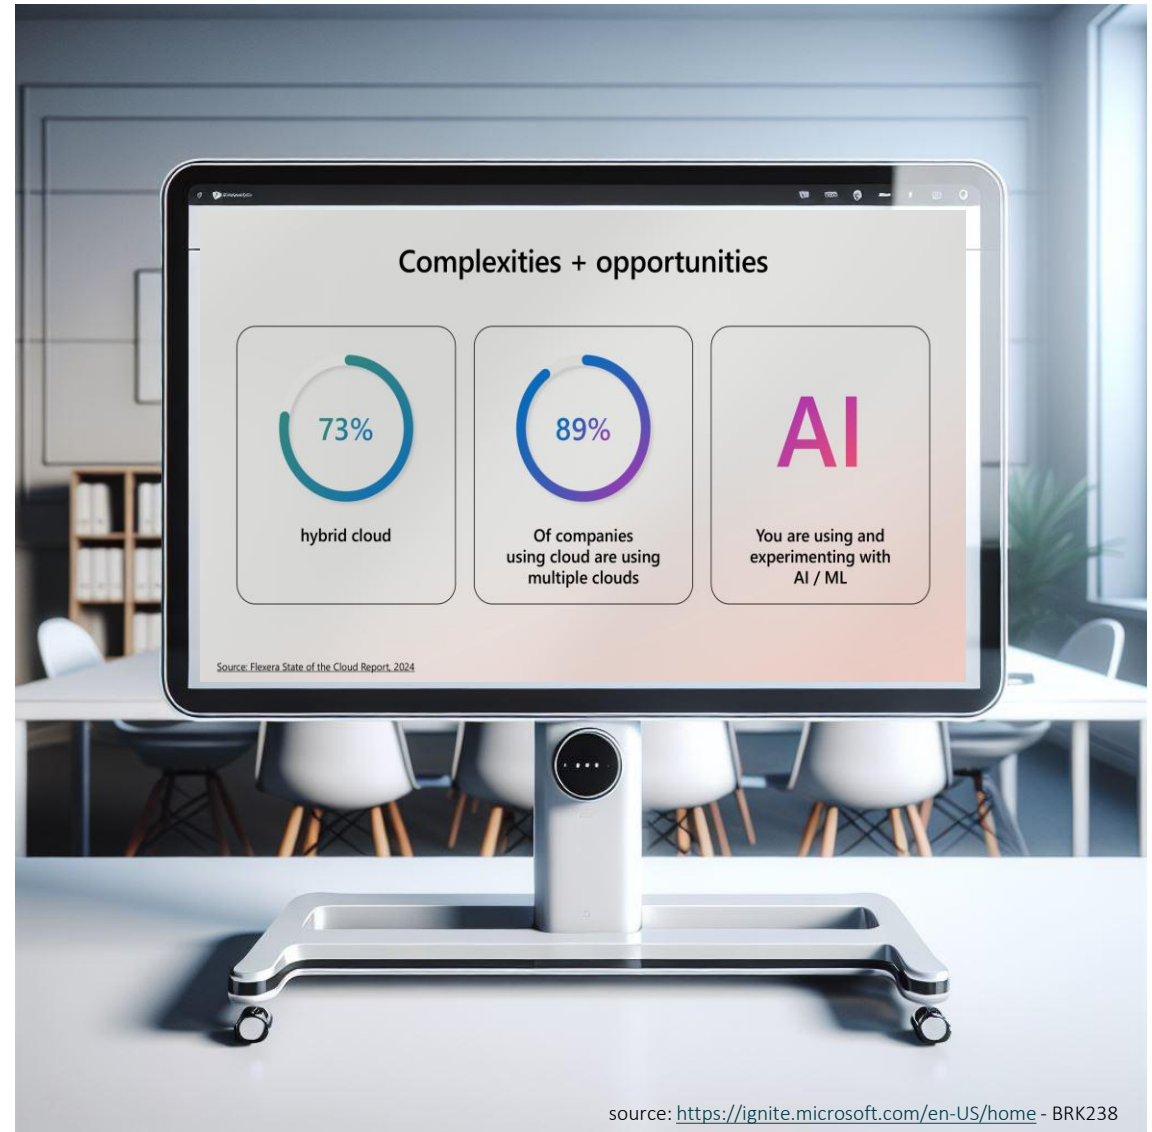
Complexities + opportunities

73%

hybrid cloud

89%

Of companies using cloud are using multiple clouds

AI

You are using and experimenting with AI / ML

Source: Flexera State of the Cloud Report, 2024

source: https://ignite.microsoft.com/en-US/home - BRK238